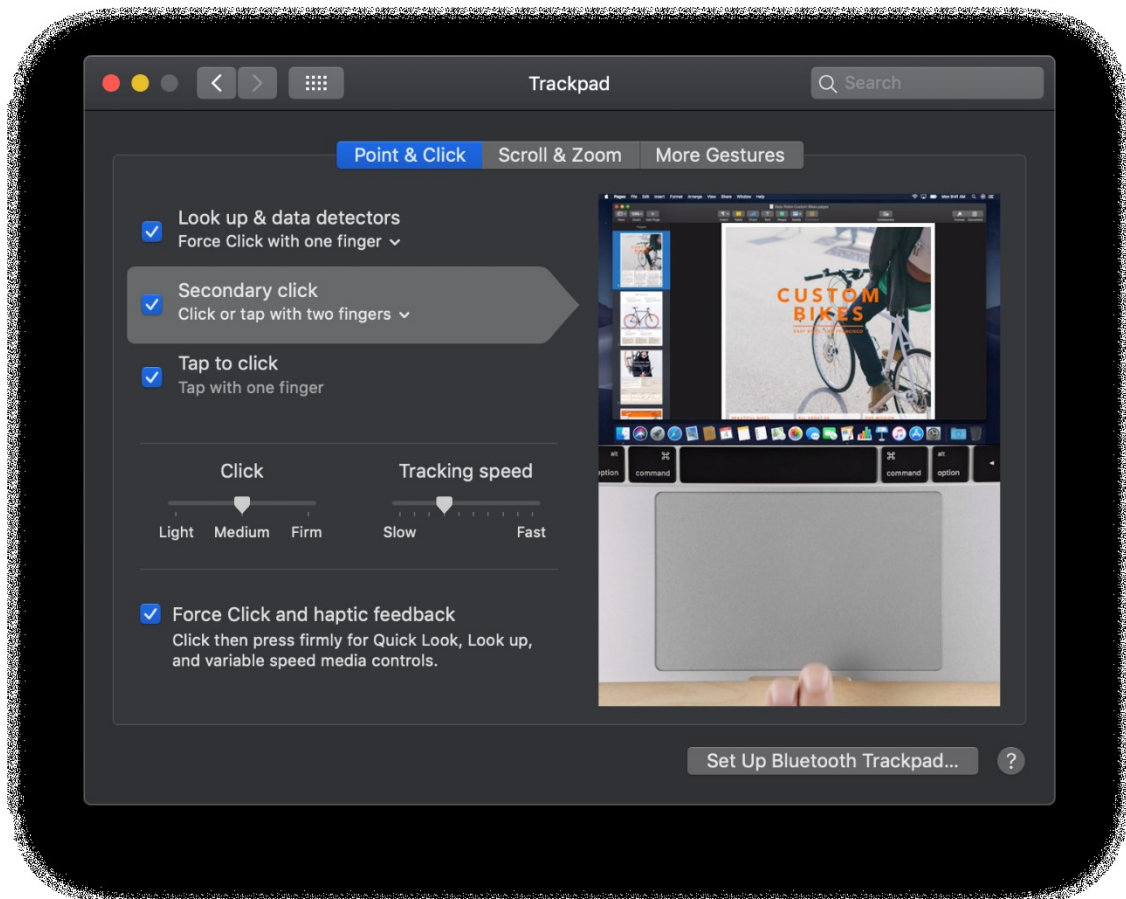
Trackpad

Search

Point & Click | Scroll & Zoom | More Gestures

Look up & data detectors
Force Click with one finger

Secondary click
Click or tap with two fingers

Tap to click
Tap with one finger

Click
Light Medium Firm

Tracking speed
Slow Fast

Force Click and haptic feedback
Click then press firmly for Quick Look, Look up, and variable speed media controls.

CUSTOM BIKES

option
command
command
option

Set Up Bluetooth Trackpad...

?